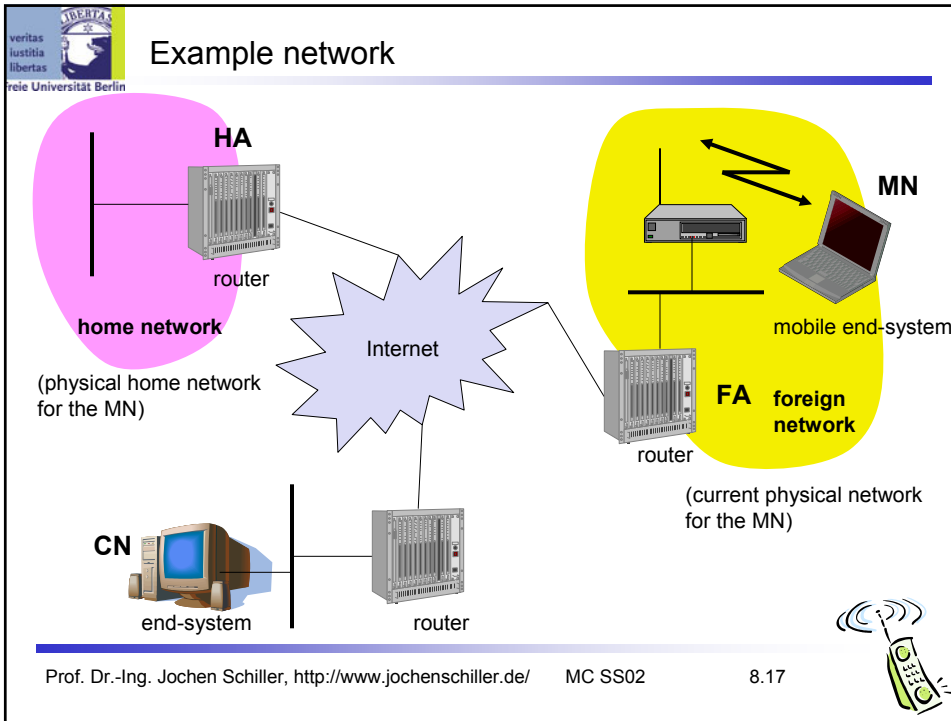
LIBERTAS
veritas
iustitia
libertas
Freie Universität Berlin

Example network

HA

router

home network

(physical home network for the MN)

Internet

MN

mobile end-system

FA

foreign network

router

(current physical network for the MN)

CN

end-system

router

Prof. Dr.-Ing. Jochen Schiller, http://www.jochenschiller.de/ MC SS02 8.17